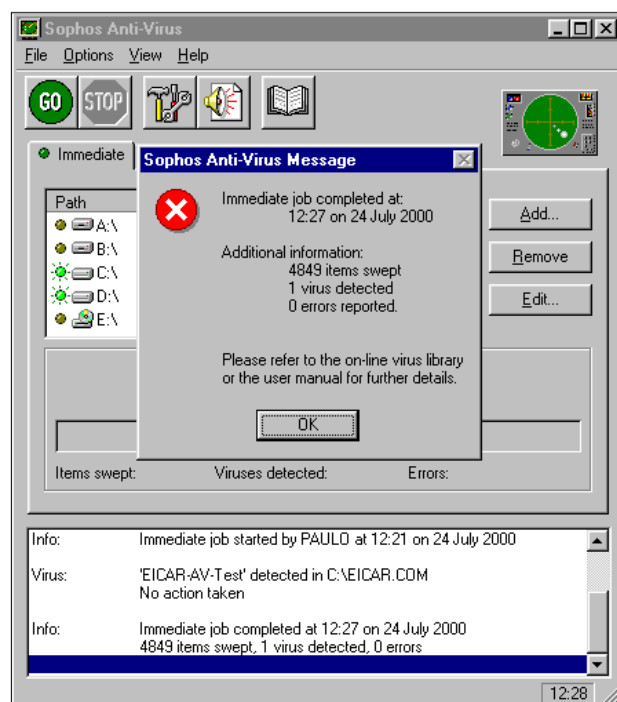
Sophos Anti-Virus

File Options View Help

GO STOP

Immediate

Path
A:\
B:\
C:\
D:\
E:\

Add...
Remove
Edit...

Items swept: Viruses detected: Errors:

Sophos Anti-Virus Message

Immediate job completed at:
12:27 on 24 July 2000

Additional information:
4849 items swept
1 virus detected
0 errors reported.

Please refer to the on-line virus library or the user manual for further details.

OK

| | |
|---|---|
| Info: | Immediate job started by PAULO at 12:21 on 24 July 2000 |
| Virus: | 'EICAR-AV-Test' detected in C:\EICAR.COM<br>No action taken |
| Info: | Immediate job completed at 12:27 on 24 July 2000<br>4849 items swept, 1 virus detected, 0 errors |

12:28